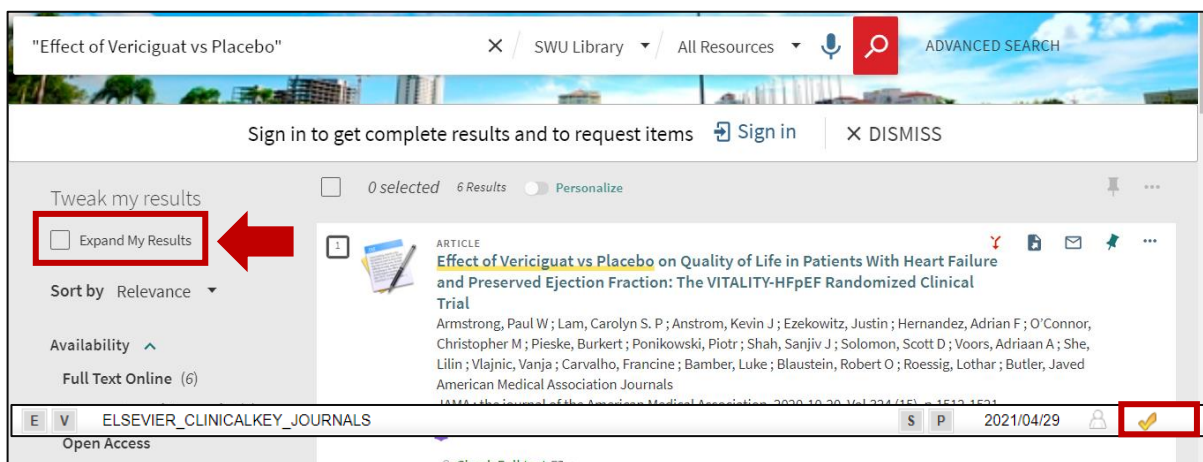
"Effect of Vericiguat vs Placebo"

SWU Library

All Resources

ADVANCED SEARCH

Sign in to get complete results and to request items

Sign in

DISMISS

Tweak my results

Expand My Results

Sort by Relevance

Availability

Full Text Online (6)

Open Access

0 selected 6 Results Personalize

1

ARTICLE

Effect of Vericiguat vs Placebo on Quality of Life in Patients With Heart Failure and Preserved Ejection Fraction: The VITALITY-HFpEF Randomized Clinical Trial

Armstrong, Paul W ; Lam, Carolyn S. P ; Anstrom, Kevin J ; Ezekowitz, Justin ; Hernandez, Adrian F ; O'Connor, Christopher M ; Pieske, Burkert ; Ponikowski, Piotr ; Shah, Sanjiv J ; Solomon, Scott D ; Voors, Adriaan A ; She, Lilin ; Vlajnic, Vanja ; Carvalho, Francine ; Bamber, Luke ; Blaustein, Robert O ; Roessig, Lothar ; Butler, Javed

American Medical Association Journals

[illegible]

E V ELSEVIER_CLINICALKEY_JOURNALS S P 2021/04/29